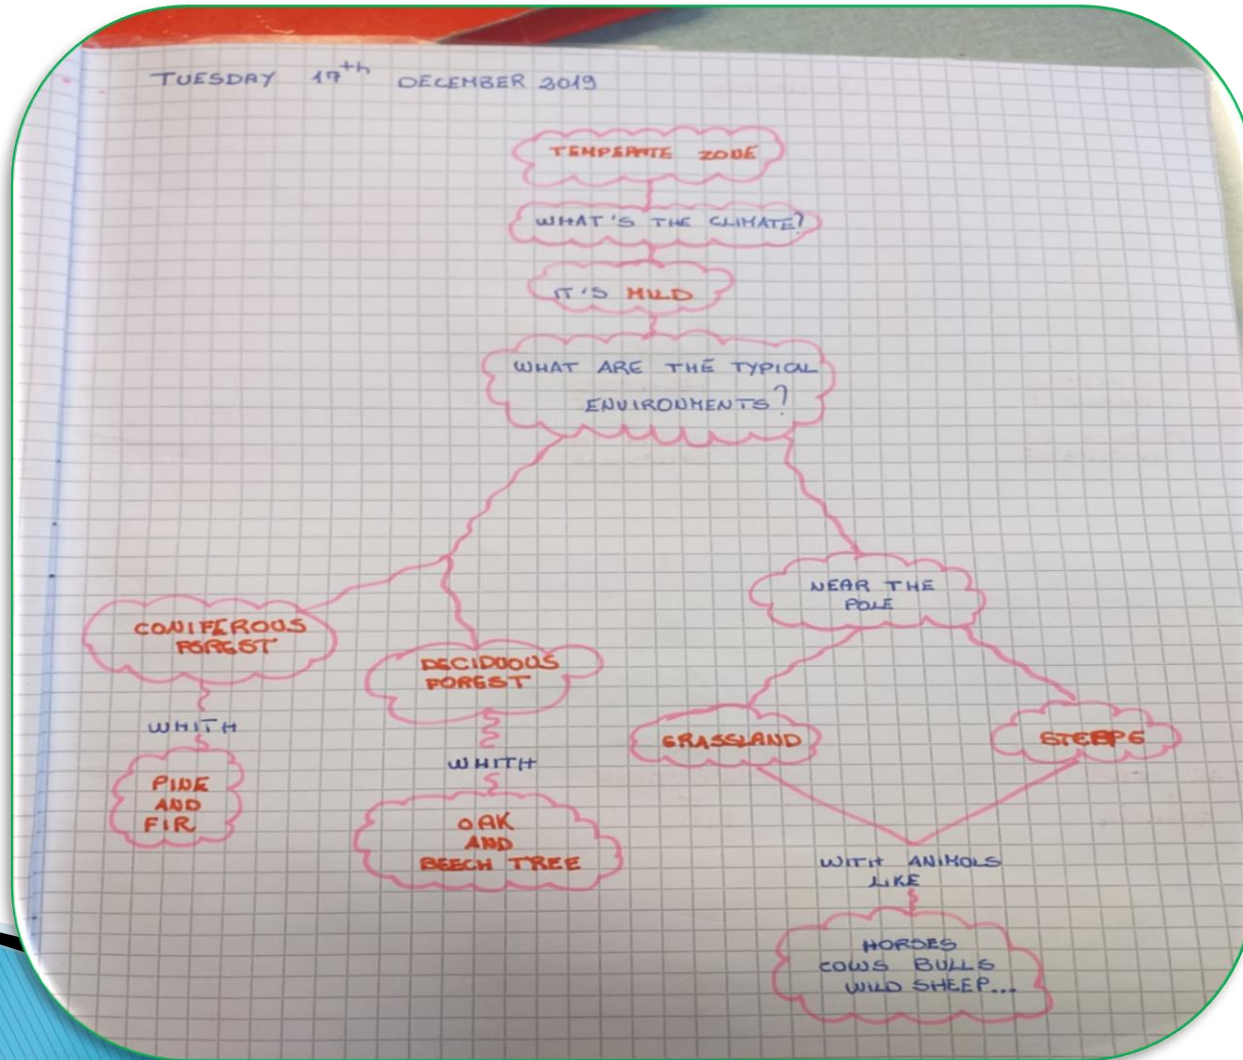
TUESDAY $17^{th}$ DECEMBER 2019

TEMPERATE ZONE

WHAT'S THE CLIMATE?

IT'S MILD

WHAT ARE THE TYPICAL ENVIRONMENTS?

CONIFEROUS FOREST

WHITH

PINE AND FIR

DECIDUOUS FOREST

WHITH

OAK AND BEECH TREE

NEAR THE POLE

GRASSLAND

STEPPS

WITH ANIMOLS LIKE

HORSES COWS BULLS WILD SHEEP...